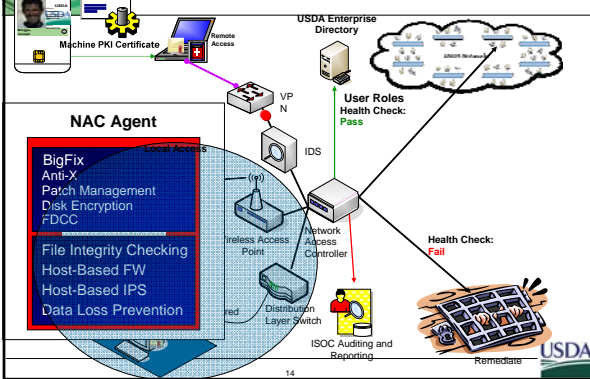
USDA

Machine PKI Certificate

Remote Access

USDA Enterprise Directory

VPN

User Roles

Health Check: Pass

NAC Agent

Local Access

BigFix
Anti-X
Patch Management
Disk Encryption
FDCC

File Integrity Checking
Host-Based FW
Host-Based IPS
Data Loss Prevention

IDS

Wireless Access Point

Network Access Controller

Health Check: Fail

red

Distribution Layer Switch

ISOC Auditing and Reporting

Remediate

USDA

14